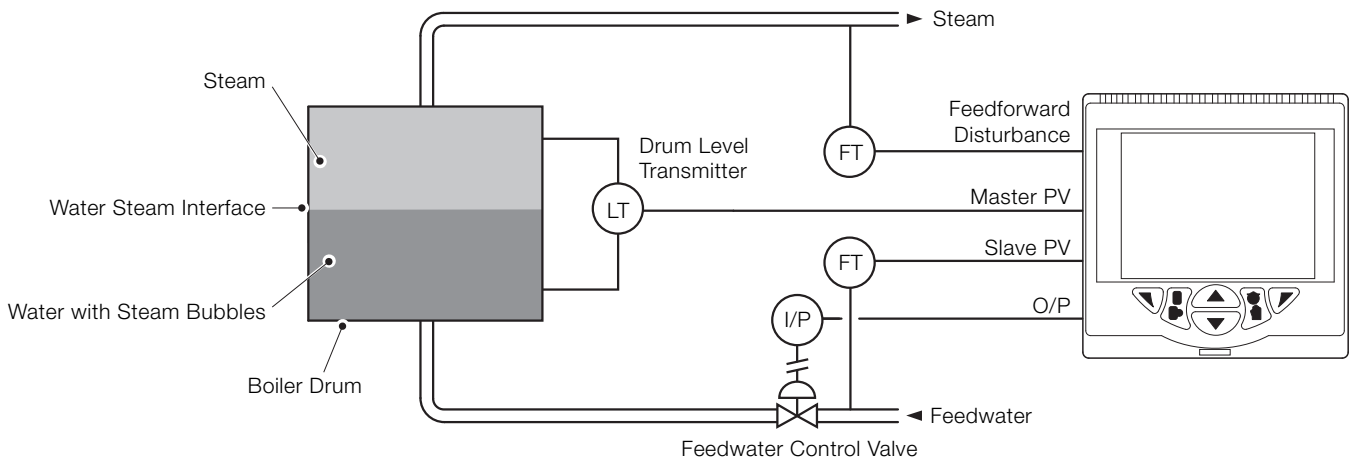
Steam

Steam

Water Steam Interface

Water with Steam Bubbles

Boiler Drum

Drum Level Transmitter

LT

FT

FT

I/P

Feedforward Disturbance

Master PV

Slave PV

O/P

Feedwater

Feedwater Control Valve